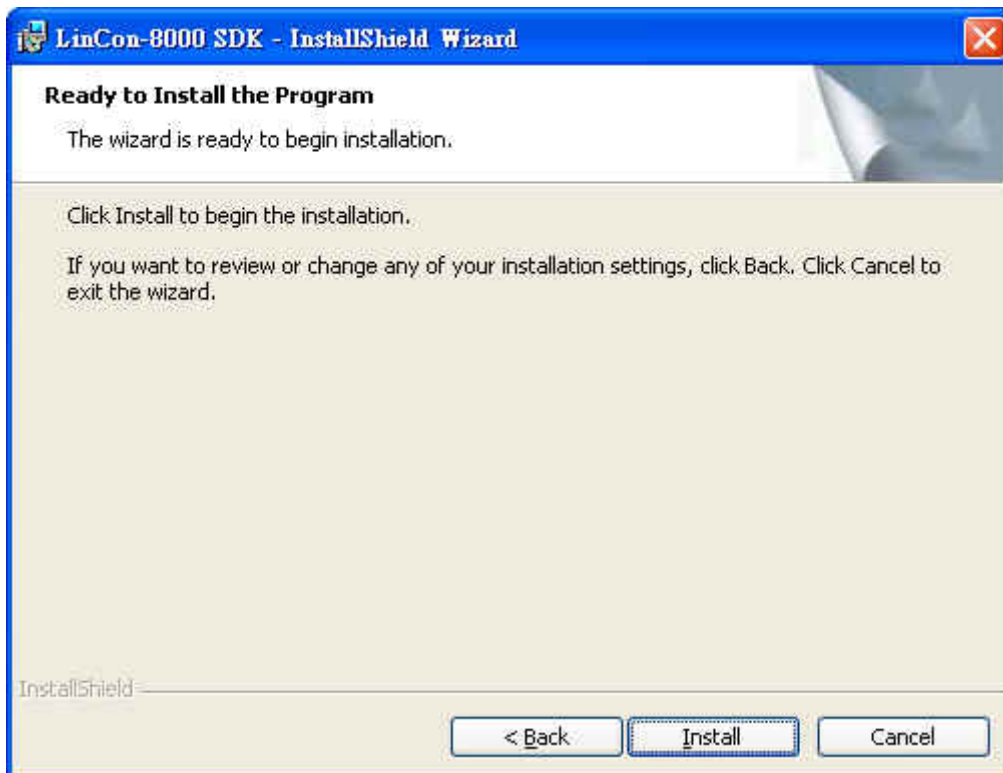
LinCon-8000 SDK - InstallShield Wizard

Ready to Install the Program

The wizard is ready to begin installation.

Click Install to begin the installation.

If you want to review or change any of your installation settings, click Back. Click Cancel to exit the wizard.

InstallShield

< Back

Install

Cancel